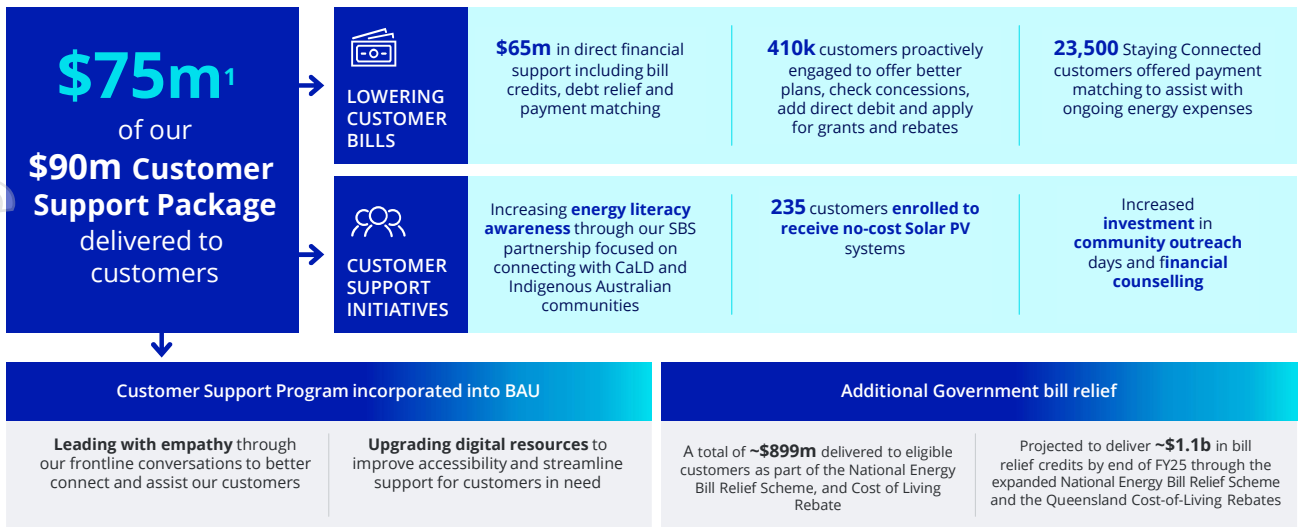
$75m$^1$ of our $90m Customer Support Package delivered to customers

LOWERING CUSTOMER BILLS

$65m in direct financial support including bill credits, debt relief and payment matching

410k customers proactively engaged to offer better plans, check concessions, add direct debit and apply for grants and rebates

23,500 Staying Connected customers offered payment matching to assist with ongoing energy expenses

CUSTOMER SUPPORT INITIATIVES

Increasing energy literacy awareness through our SBS partnership focused on connecting with CaLD and Indigenous Australian communities

235 customers enrolled to receive no-cost Solar PV systems

Increased investment in community outreach days and financial counselling

Customer Support Program incorporated into BAU

Leading with empathy through our frontline conversations to better connect and assist our customers

Upgrading digital resources to improve accessibility and streamline support for customers in need

Additional Government bill relief

A total of ~$899m delivered to eligible customers as part of the National Energy Bill Relief Scheme, and Cost of Living Rebate

Projected to deliver ~$1.1b in bill relief credits by end of FY25 through the expanded National Energy Bill Relief Scheme and the Queensland Cost-of-Living Rebates